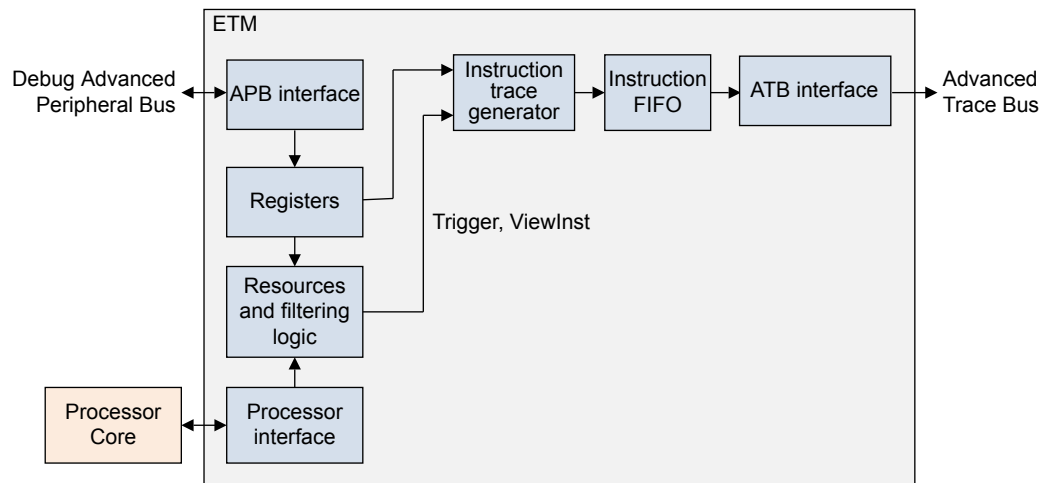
ETM

Debug Advanced Peripheral Bus

APB interface

Registers

Resources and filtering logic

Processor interface

Processor Core

Instruction trace generator

Trigger, ViewInst

Instruction FIFO

ATB interface

Advanced Trace Bus